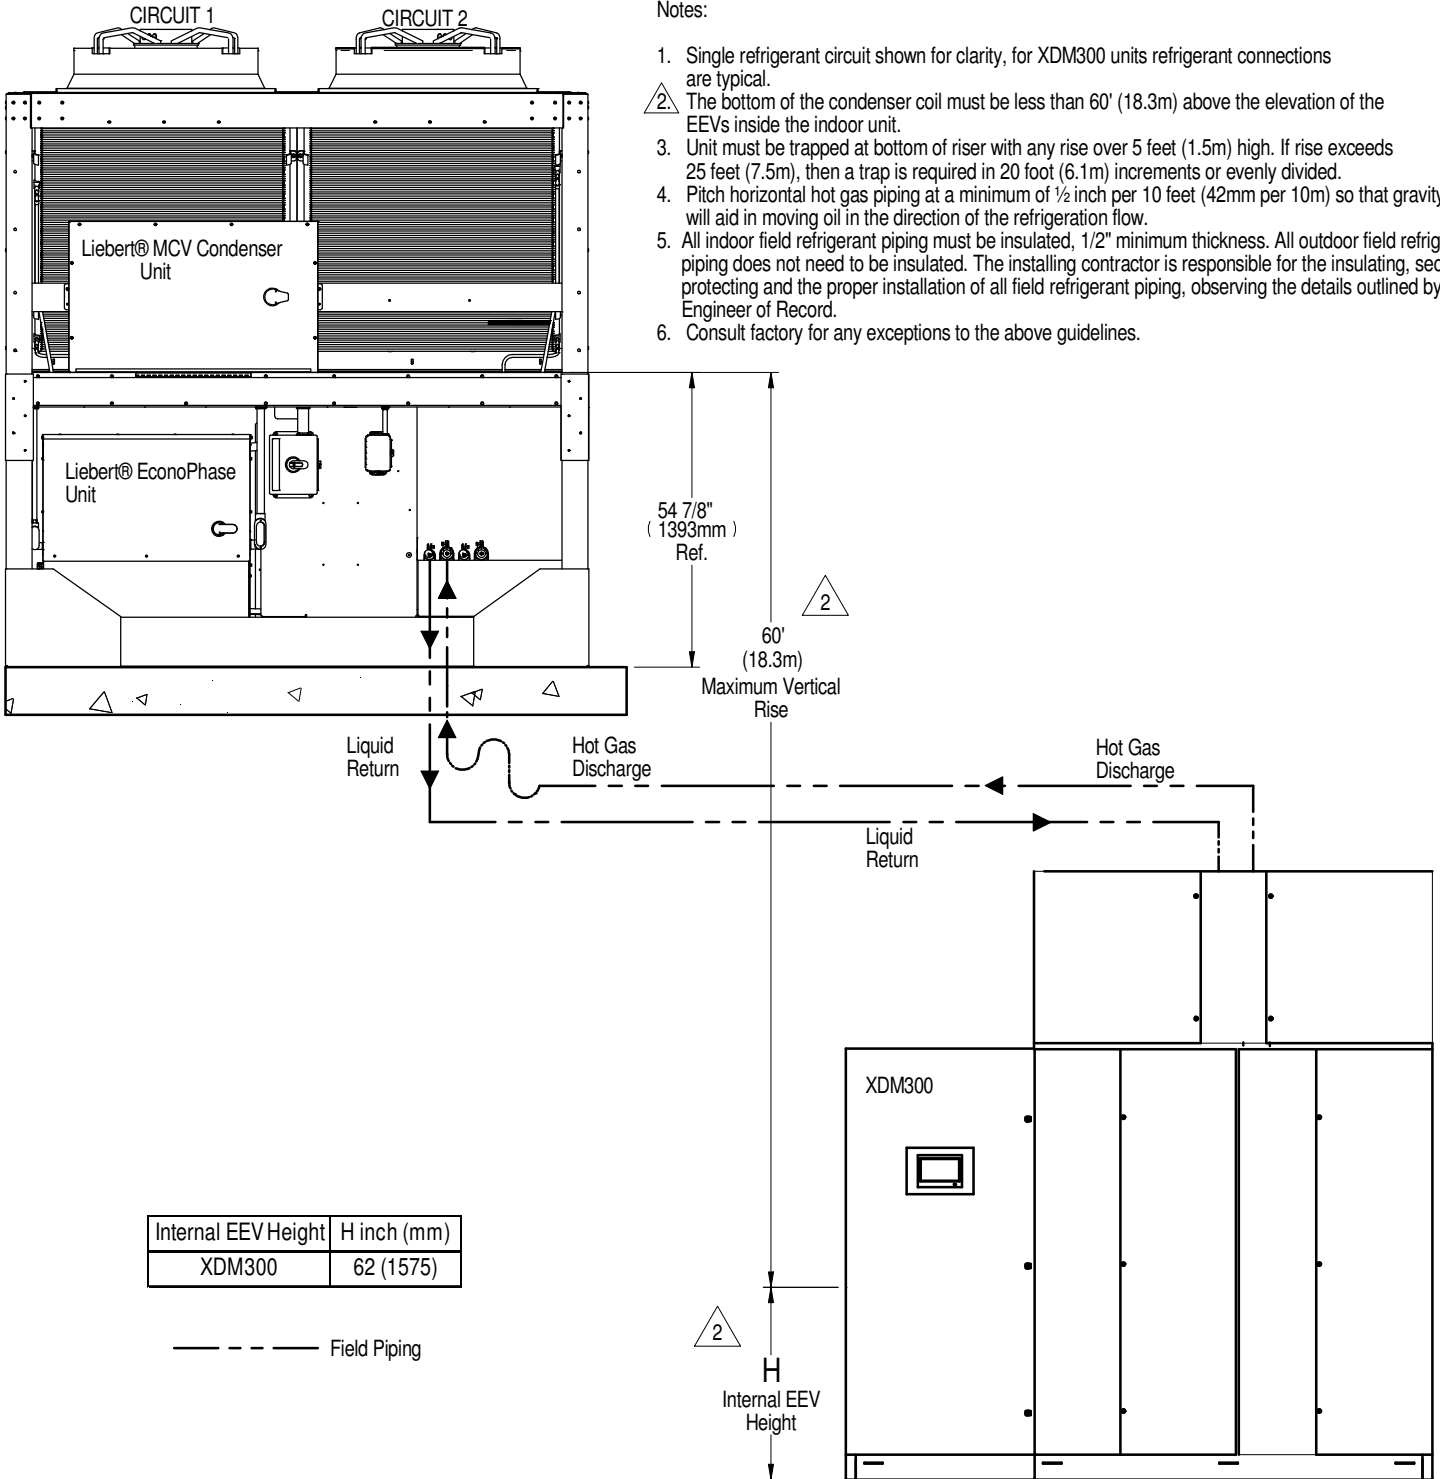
CIRCUIT 1

CIRCUIT 2

Notes:

1. Single refrigerant circuit shown for clarity, for XDM300 units refrigerant connections are typical.
2. The bottom of the condenser coil must be less than 60' (18.3m) above the elevation of the EEVs inside the indoor unit.
3. Unit must be trapped at bottom of riser with any rise over 5 feet (1.5m) high. If rise exceeds 25 feet (7.5m), then a trap is required in 20 foot (6.1m) increments or evenly divided.
4. Pitch horizontal hot gas piping at a minimum of ½ inch per 10 feet (42mm per 10m) so that gravity will aid in moving oil in the direction of the refrigeration flow.
5. All indoor field refrigerant piping must be insulated, 1/2" minimum thickness. All outdoor field refrig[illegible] piping does not need to be insulated. The installing contractor is responsible for the insulating, sec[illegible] protecting and the proper installation of all field refrigerant piping, observing the details outlined by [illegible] Engineer of Record.
6. Consult factory for any exceptions to the above guidelines.

Liebert® MCV Condenser Unit

Liebert® EconoPhase Unit

54 7/8" (1393mm) Ref.

2

60' (18.3m) Maximum Vertical Rise

Liquid Return

Hot Gas Discharge

Hot Gas Discharge

Liquid Return

XDM300

| Internal EEV Height | H inch (mm) |
|---|---|
| XDM300 | 62 (1575) |

Field Piping

2

H
Internal EEV Height